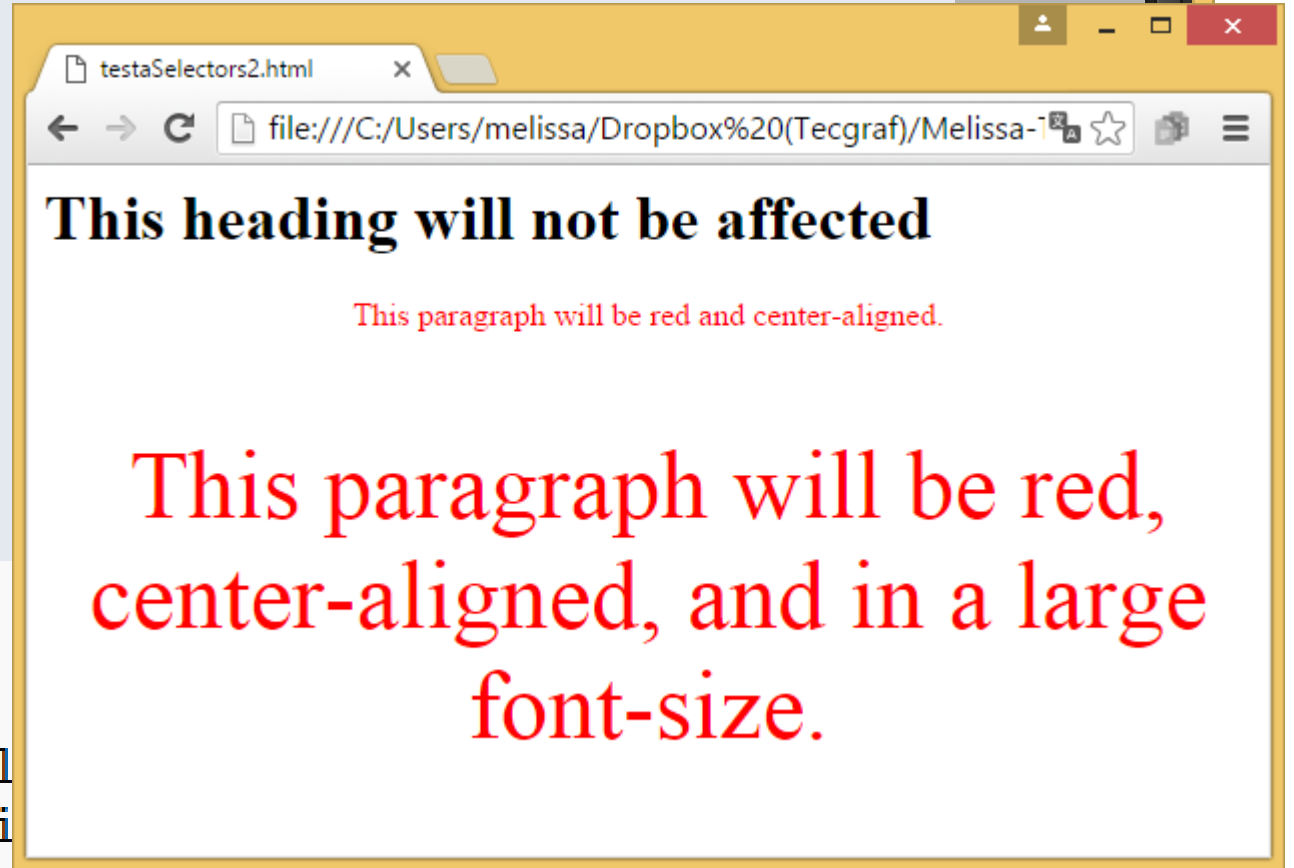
testaSelectors2.html

file:///C:/Users/melissa/Dropbox%20(Tecgraf)/Melissa-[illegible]

This heading will not be affected

This paragraph will be red and center-aligned.

This paragraph will be red, center-aligned, and in a large font-size.